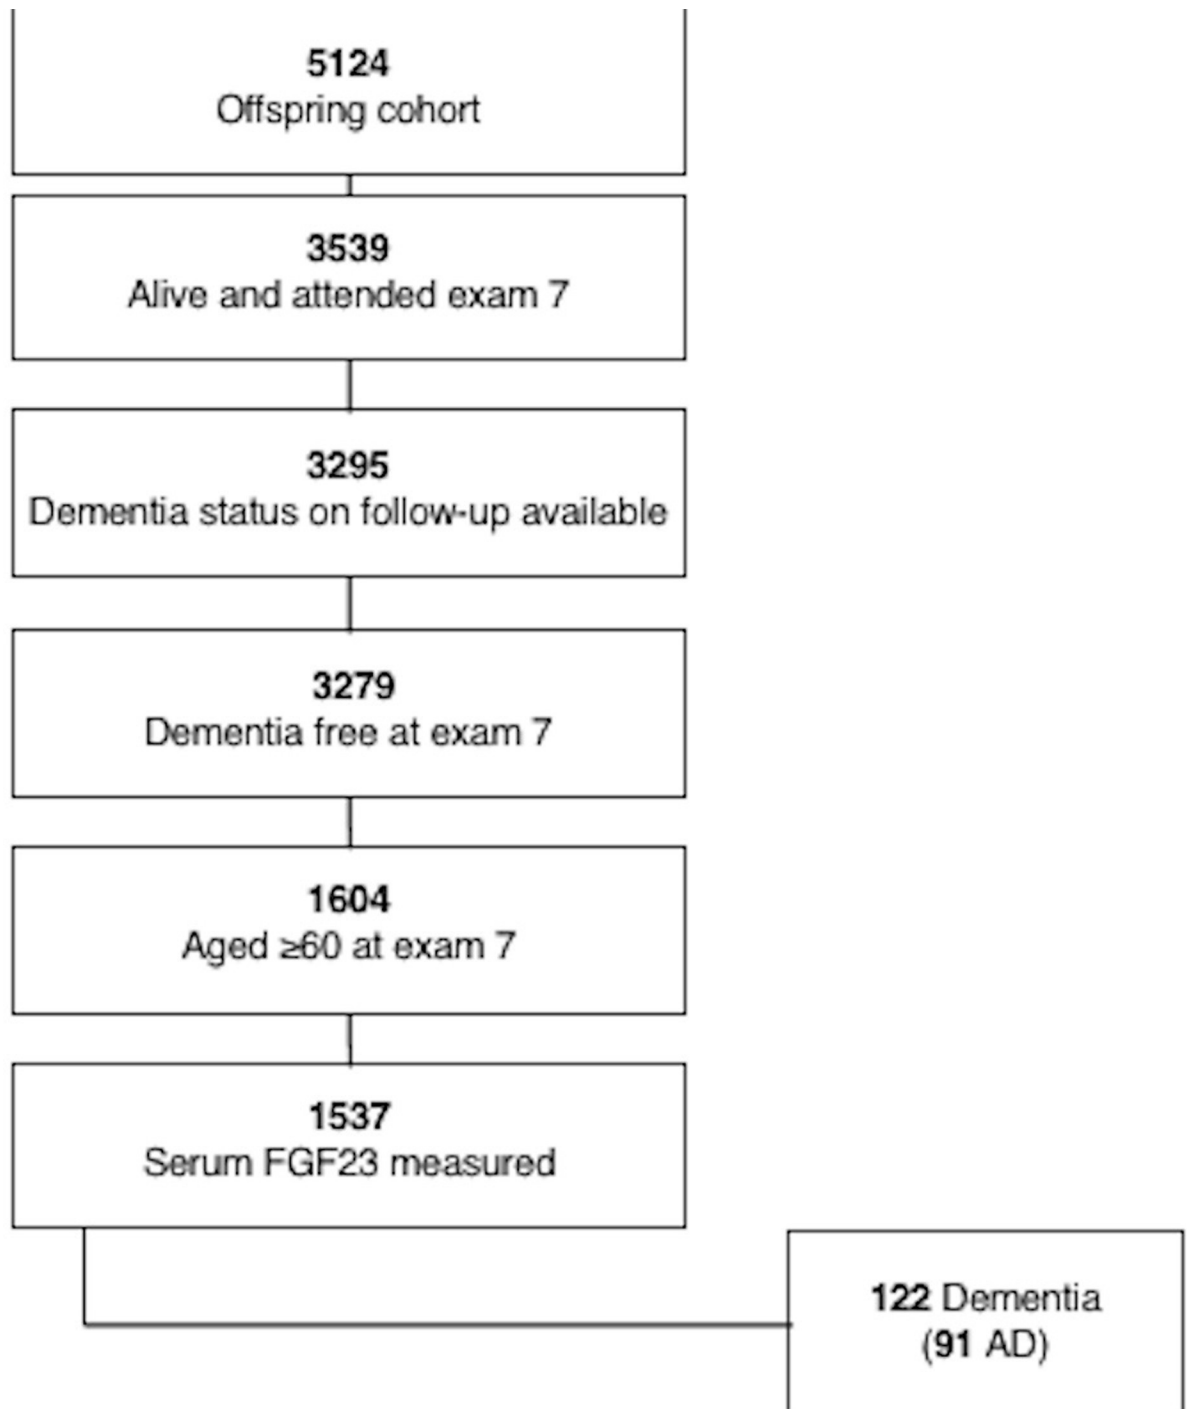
5124
Offspring cohort

3539
Alive and attended exam 7

3295
Dementia status on follow-up available

3279
Dementia free at exam 7

1604
Aged ≥60 at exam 7

1537
Serum FGF23 measured

122 Dementia
(91 AD)